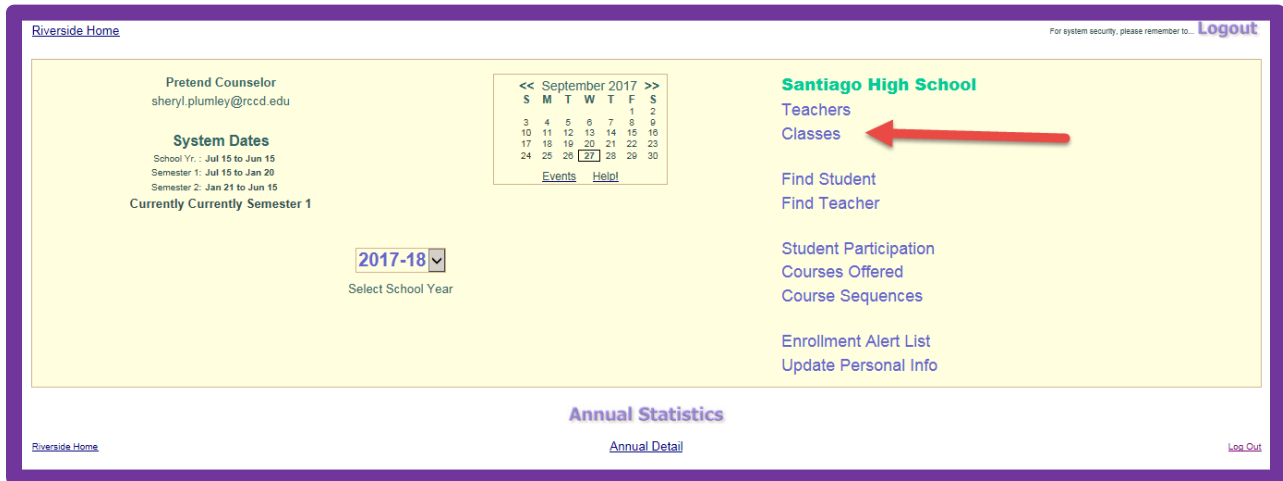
Riverside Home

For system security, please remember to... Logout

Pretend Counselor
sheryl.plumley@rccd.edu

System Dates
School Yr. : Jul 15 to Jun 15
Semester 1: Jul 15 to Jan 20
Semester 2: Jan 21 to Jun 15
Currently Currently Semester 1

| << | September 2017 | | | | | >> |
|---|---|---|---|---|---|---|
| S | M | T | W | T | F | S |
| | | | | | 1 | 2 |
| 3 | 4 | 5 | 6 | 7 | 8 | 9 |
| 10 | 11 | 12 | 13 | 14 | 15 | 16 |
| 17 | 18 | 19 | 20 | 21 | 22 | 23 |
| 24 | 25 | 26 | 27 | 28 | 29 | 30 |

Events Help!

2017-18

Select School Year

Santiago High School
Teachers
Classes

Find Student
Find Teacher

Student Participation
Courses Offered
Course Sequences

Enrollment Alert List
Update Personal Info

Annual Statistics

Riverside Home

Annual Detail

Log Out